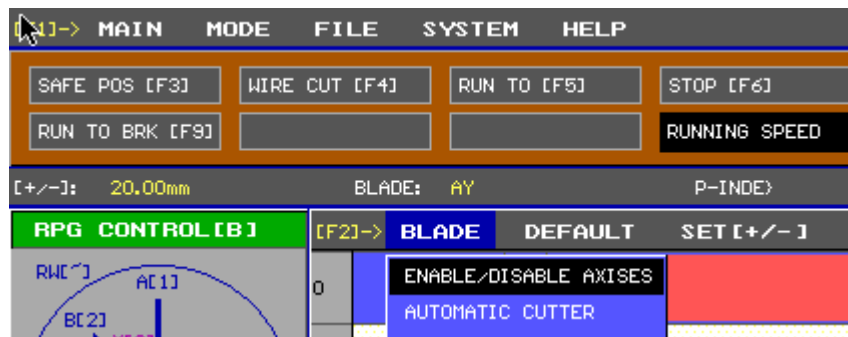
[F1]-> MAIN MODE FILE SYSTEM HELP

SAFE POS [F3]
WIRE CUT [F4]
RUN TO [F5]
STOP [F6]
RUN TO BRK [F9]
RUNNING SPEED

[+/-]: 20.00mm BLADE: AY P-INDE>

RPG CONTROL[B]

[F2]-> BLADE DEFAULT SET[+/-]

RW[^]
A[1]
B[2]

0

ENABLE/DISABLE AXISES
AUTOMATIC CUTTER